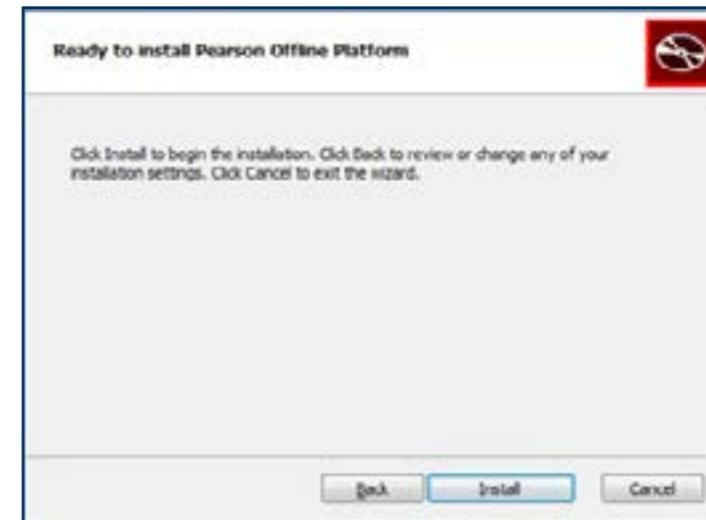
Ready to install Pearson Offline Platform

Click Install to begin the installation. Click Back to review or change any of your installation settings. Click Cancel to exit the wizard.

Back Install Cancel